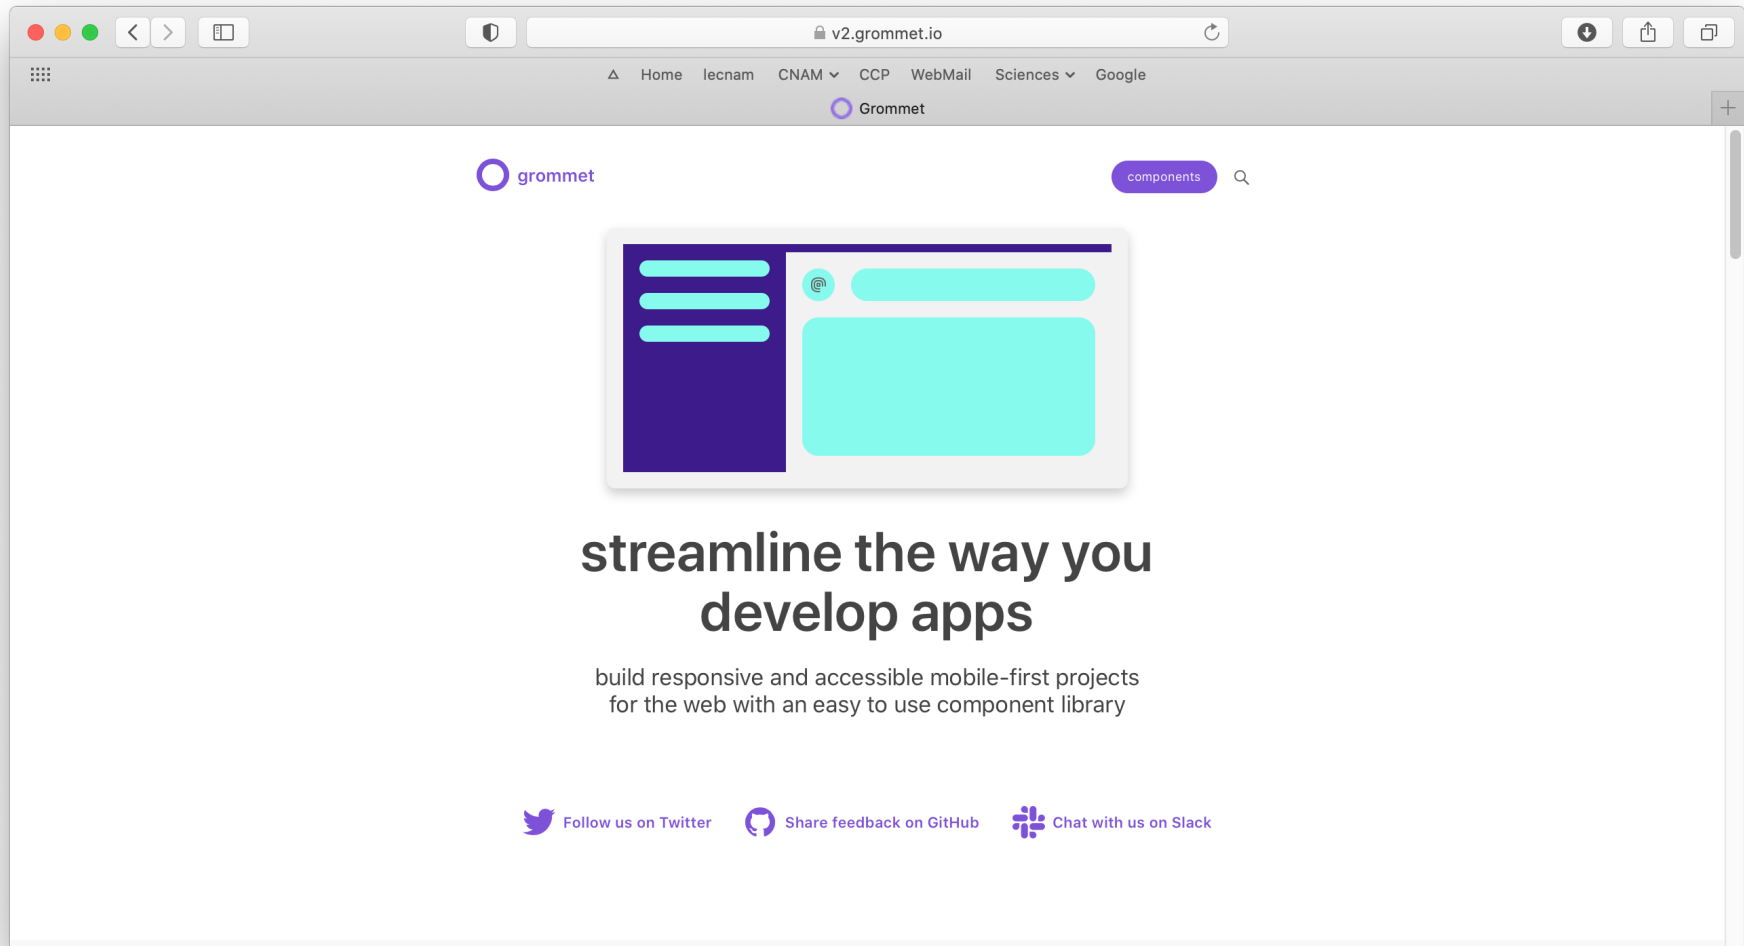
v2.grommet.io

Home lecnam CNAM CCP WebMail Sciences Google

Grommet

grommet

components

streamline the way you develop apps

build responsive and accessible mobile-first projects for the web with an easy to use component library

Follow us on Twitter Share feedback on GitHub Chat with us on Slack